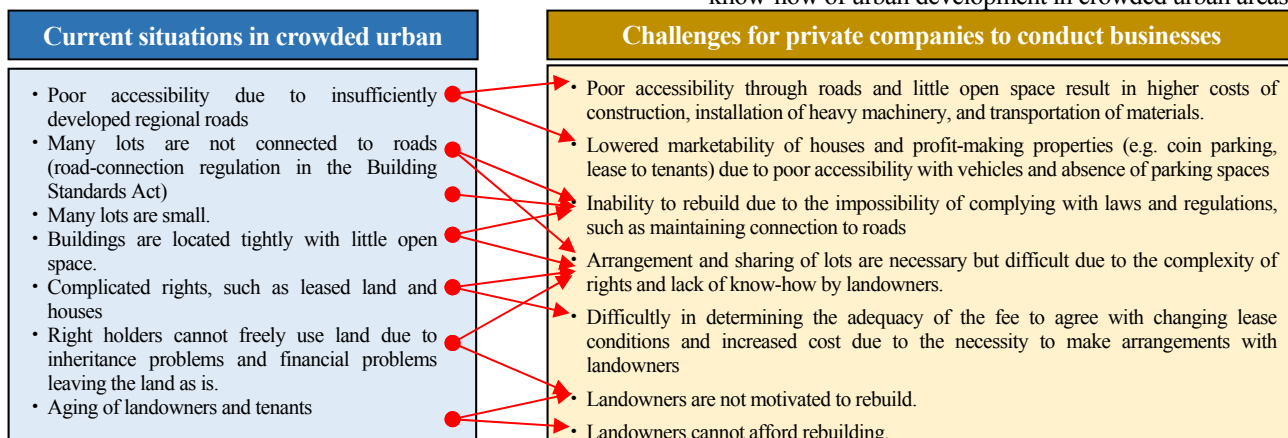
know-how of urban development in crowded urban areas

Current situations in crowded urban

・Poor accessibility due to insufficiently developed regional roads
・Many lots are not connected to roads (road-connection regulation in the Building Standards Act)
・Many lots are small.
・Buildings are located tightly with little open space.
・Complicated rights, such as leased land and houses
・Right holders cannot freely use land due to inheritance problems and financial problems leaving the land as is.
・Aging of landowners and tenants

Challenges for private companies to conduct businesses

・Poor accessibility through roads and little open space result in higher costs of construction, installation of heavy machinery, and transportation of materials.
・Lowered marketability of houses and profit-making properties (e.g. coin parking, lease to tenants) due to poor accessibility with vehicles and absence of parking spaces
・Inability to rebuild due to the impossibility of complying with laws and regulations, such as maintaining connection to roads
・Arrangement and sharing of lots are necessary but difficult due to the complexity of rights and lack of know-how by landowners.
・Difficultly in determining the adequacy of the fee to agree with changing lease conditions and increased cost due to the necessity to make arrangements with landowners
・Landowners are not motivated to rebuild.
・Landowners cannot afford rebuilding.